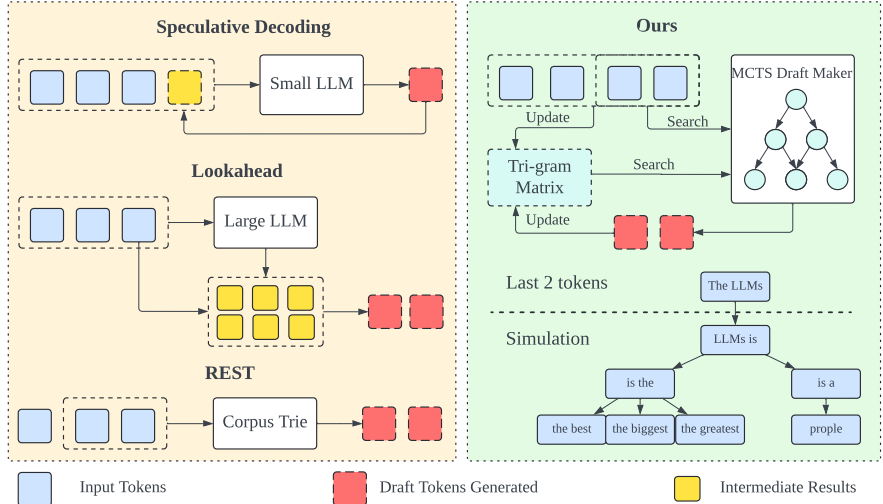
Speculative Decoding

Small LLM

Lookahead

Large LLM

REST

Corpus Trie

Ours

Update

Search

MCTS Draft Maker

Tri-gram Matrix

Search

Update

Last 2 tokens

The LLMs

Simulation

LLMs is

is the

is a

the best

the biggest

the greatest

prople

Input Tokens

Draft Tokens Generated

Intermediate Results